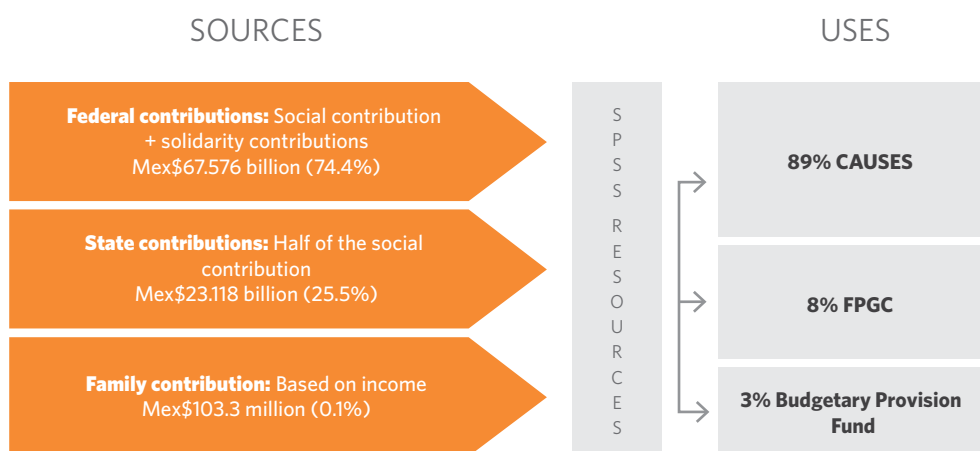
SOURCES

USES

**Federal contributions:** Social contribution + solidarity contributions Mex$67.576 billion (74.4%)

**State contributions:** Half of the social contribution Mex$23.118 billion (25.5%)

**Family contribution:** Based on income Mex$103.3 million (0.1%)

SPSS RESOURCES

89% CAUSES

8% FPGC

3% Budgetary Provision Fund